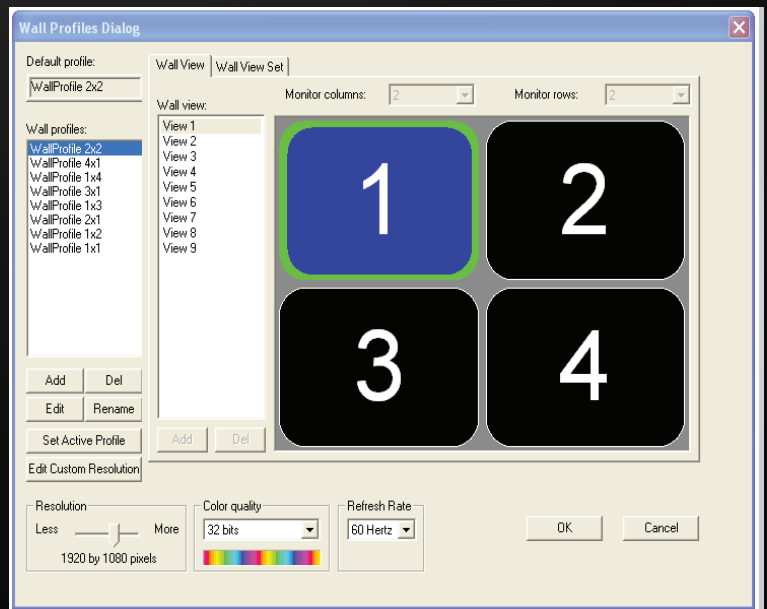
Wall Profiles Dialog

Default profile:
WallProfile 2x2

Wall profiles:
WallProfile 2x2
WallProfile 4x1
WallProfile 1x4
WallProfile 3x1
WallProfile 1x3
WallProfile 2x1
WallProfile 1x2
WallProfile 1x1

Add
Del
Edit
Rename
Set Active Profile
Edit Custom Resolution

Wall View
Wall View Set

Wall view:
View 1
View 2
View 3
View 4
View 5
View 6
View 7
View 8
View 9

Add
Del

Monitor columns: 2
Monitor rows: 2

1
2
3
4

Resolution
Less
More
1920 by 1080 pixels

Color quality
32 bits

Refresh Rate
60 Hertz

OK
Cancel